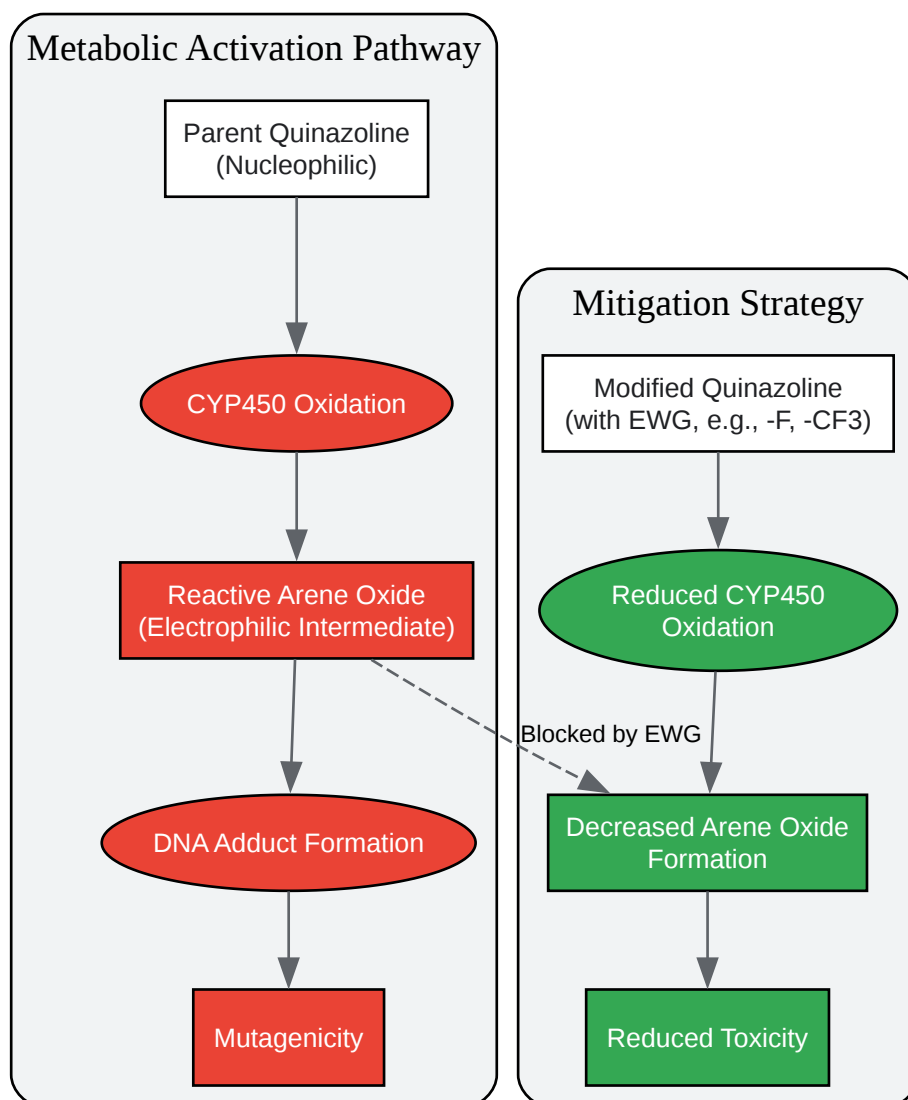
Metabolic Activation Pathway

Parent Quinazoline (Nucleophilic)

CYP450 Oxidation

Reactive Arene Oxide (Electrophilic Intermediate)

DNA Adduct Formation

Mutagenicity

Mitigation Strategy

Modified Quinazoline (with EWG, e.g., -F, -CF3)

Reduced CYP450 Oxidation

Blocked by EWG

Decreased Arene Oxide Formation

Reduced Toxicity